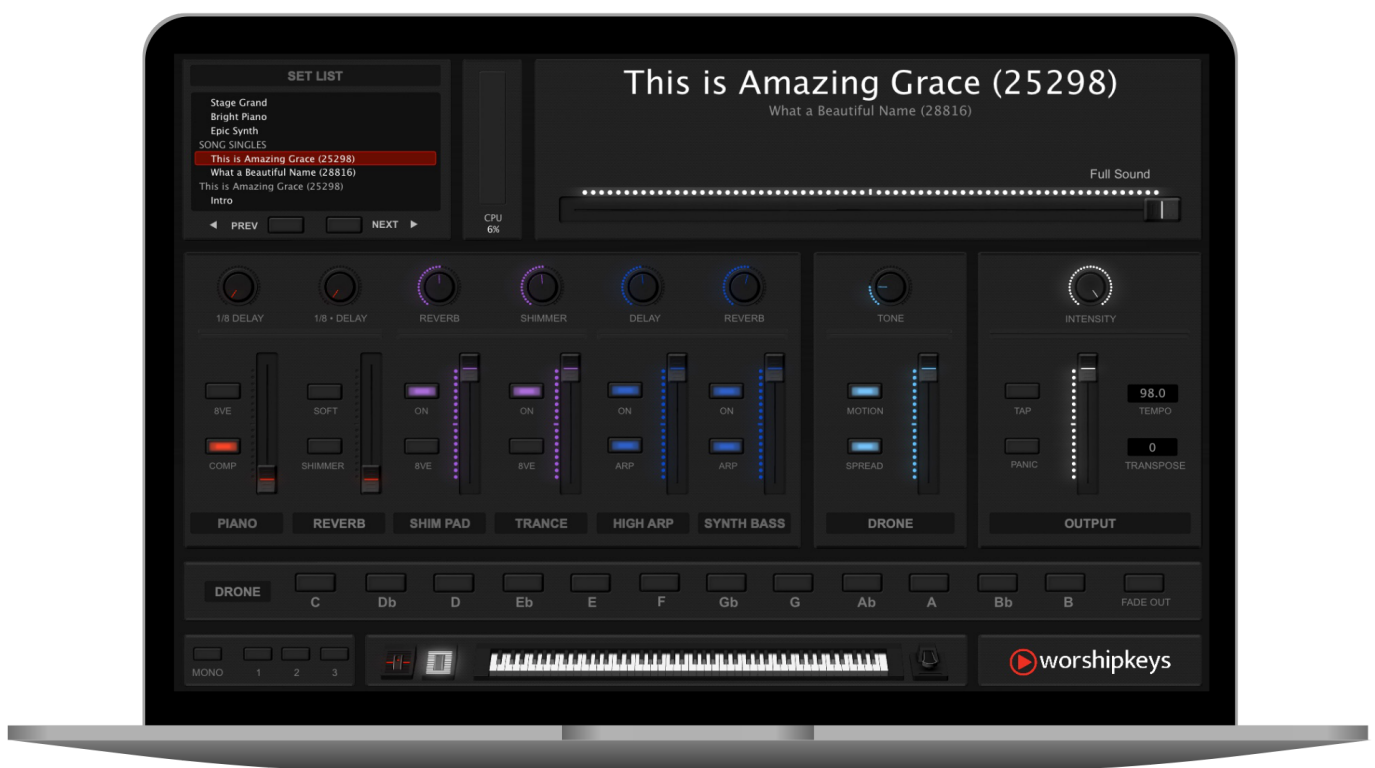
SET LIST
Stage Grand
Bright Piano
Epic Synth
SONG SINGLES
This is Amazing Grace (25298)
What a Beautiful Name (28816)
This is Amazing Grace (25298)
Intro

◄ PREV NEXT ►

CPU
6%

This is Amazing Grace (25298)
What a Beautiful Name (28816)

Full Sound

1/8 DELAY
1/8 • DELAY
REVERB
SHIMMER
DELAY
REVERB
TONE
INTENSITY

8VE
COMP
SOFT
SHIMMER
ON
8VE
ON
8VE
ON
ARP
ON
ARP
MOTION
SPREAD
TAP
PANIC
98.0
TEMPO
0
TRANSPOSE

PIANO
REVERB
SHIM PAD
TRANCE
HIGH ARP
SYNTH BASS
DRONE
OUTPUT

DRONE
C
Db
D
Eb
E
F
Gb
G
Ab
A
Bb
B
FADE OUT

MONO
1
2
3

worshipkeys